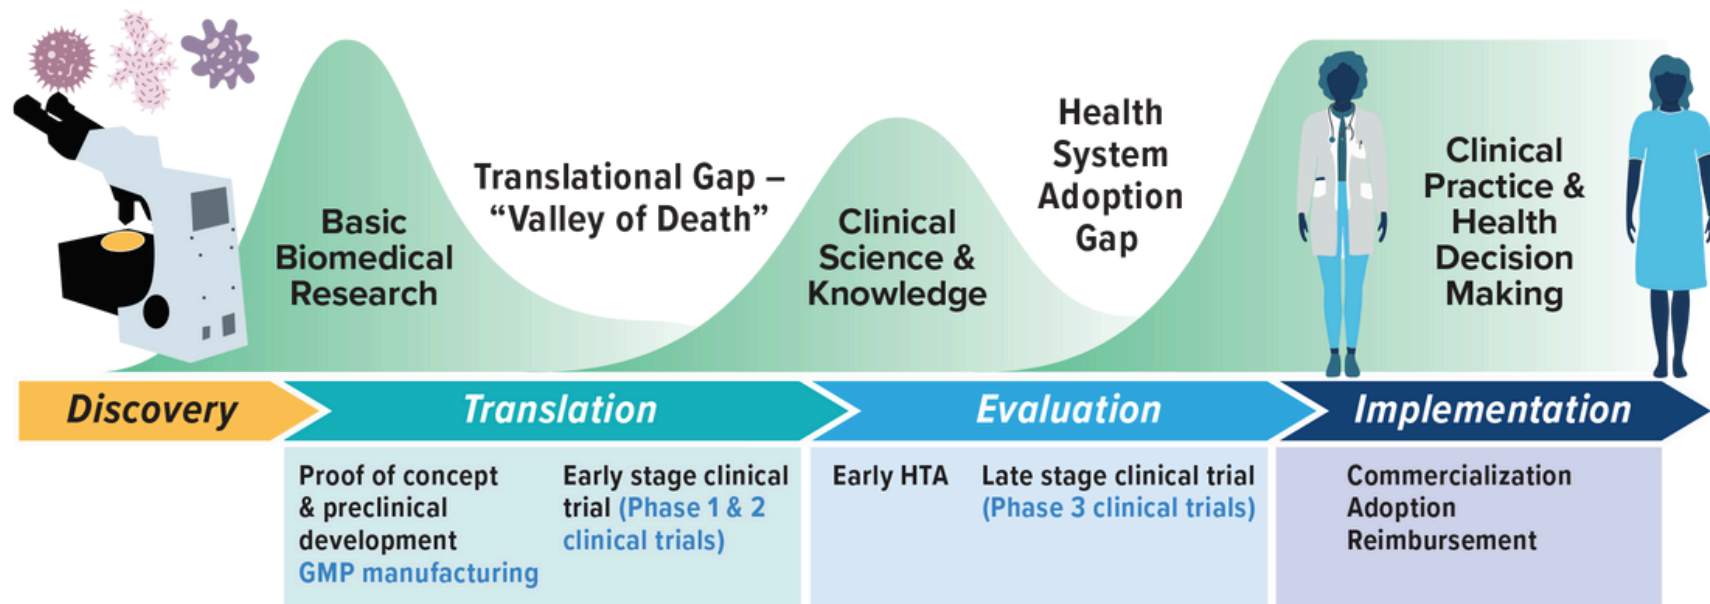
Basic Biomedical Research

Translational Gap – “Valley of Death”

Clinical Science & Knowledge

Health System Adoption Gap

Clinical Practice & Health Decision Making

Discovery

Translation

Evaluation

Implementation

Proof of concept & preclinical development GMP manufacturing

Early stage clinical trial (Phase 1 & 2 clinical trials)

Early HTA

Late stage clinical trial (Phase 3 clinical trials)

Commercialization
Adoption
Reimbursement